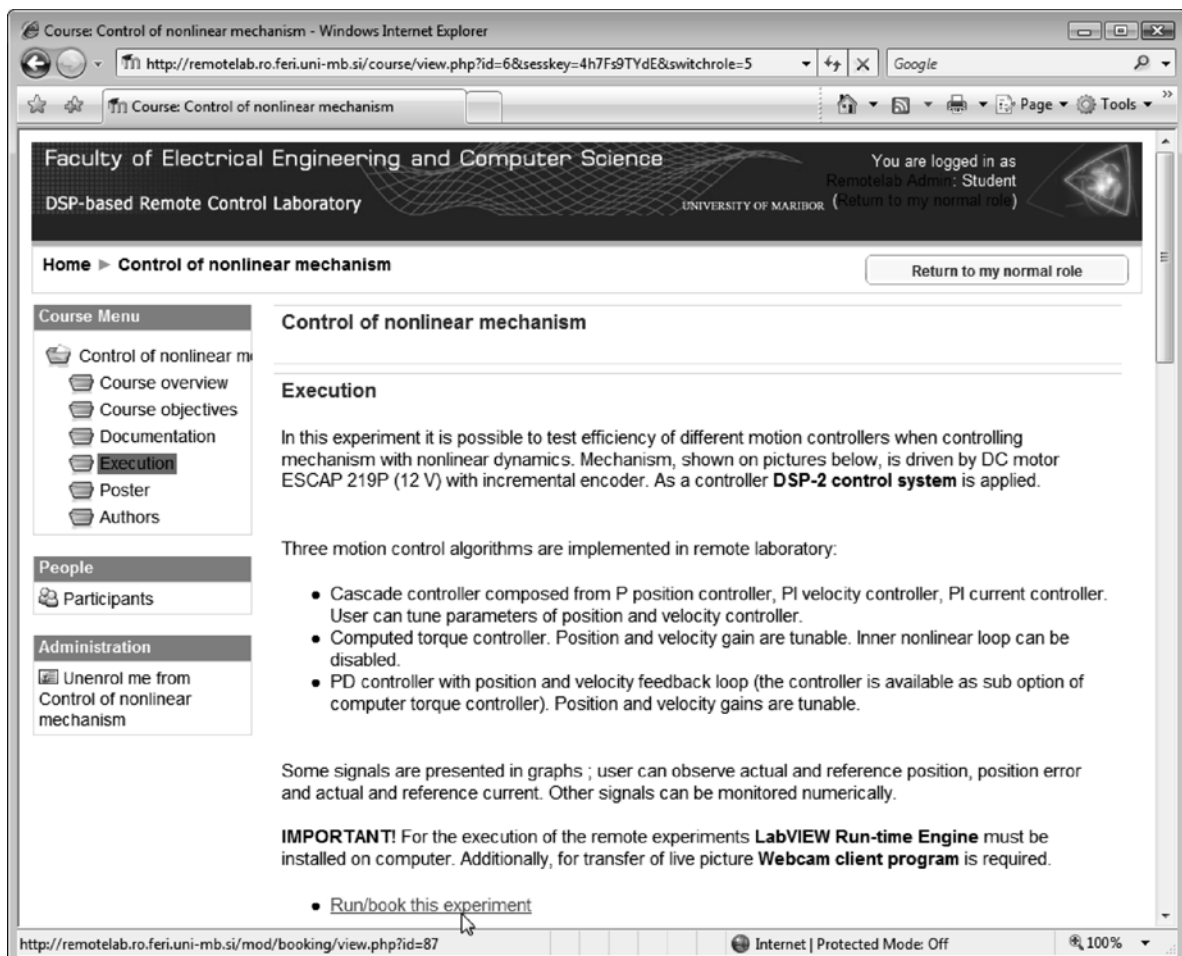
Course: Control of nonlinear mechanism - Windows Internet Explorer

http://remotelab.ro.feri.uni-mb.si/course/view.php?id=6&sesskey=4h7Fs9TYdE&switchrole=5

Google

Course: Control of nonlinear mechanism

Page ▾ Tools ▾

Faculty of Electrical Engineering and Computer Science

DSP-based Remote Control Laboratory

UNIVERSITY OF MARIBOR

You are logged in as Remotelab Admin: Student (Return to my normal role)

Home ► Control of nonlinear mechanism

Return to my normal role

Course Menu

Control of nonlinear m

Course overview

Course objectives

Documentation

Execution

Poster

Authors

People

Participants

Administration

Unenrol me from Control of nonlinear mechanism

Control of nonlinear mechanism

Execution

In this experiment it is possible to test efficiency of different motion controllers when controlling mechanism with nonlinear dynamics. Mechanism, shown on pictures below, is driven by DC motor ESCAP 219P (12 V) with incremental encoder. As a controller **DSP-2 control system** is applied.

Three motion control algorithms are implemented in remote laboratory:

- Cascade controller composed from P position controller, PI velocity controller, PI current controller. User can tune parameters of position and velocity controller.
- Computed torque controller. Position and velocity gain are tunable. Inner nonlinear loop can be disabled.
- PD controller with position and velocity feedback loop (the controller is available as sub option of computer torque controller). Position and velocity gains are tunable.

Some signals are presented in graphs ; user can observe actual and reference position, position error and actual and reference current. Other signals can be monitored numerically.

**IMPORTANT!** For the execution of the remote experiments **LabVIEW Run-time Engine** must be installed on computer. Additionally, for transfer of live picture **Webcam client program** is required.

- Run/book this experiment

http://remotelab.ro.feri.uni-mb.si/mod/booking/view.php?id=87

Internet | Protected Mode: Off

100%